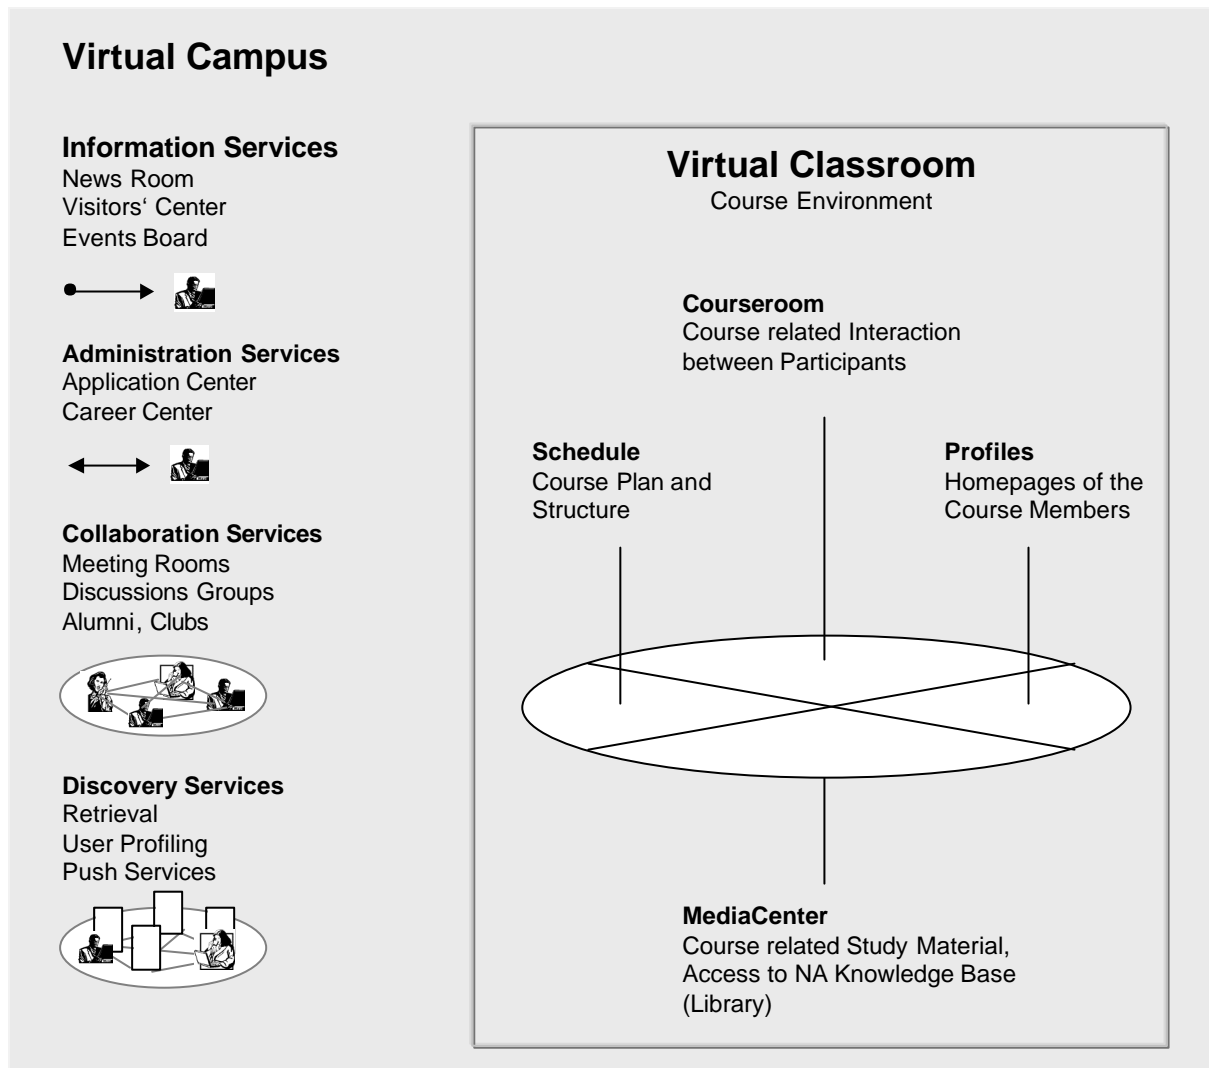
Virtual Campus

Information Services
News Room
Visitors' Center
Events Board

Administration Services
Application Center
Career Center

Collaboration Services
Meeting Rooms
Discussions Groups
Alumni, Clubs

Discovery Services
Retrieval
User Profiling
Push Services

Virtual Classroom
Course Environment

Courseroom
Course related Interaction between Participants

Schedule
Course Plan and Structure

Profiles
Homepages of the Course Members

MediaCenter
Course related Study Material, Access to NA Knowledge Base (Library)